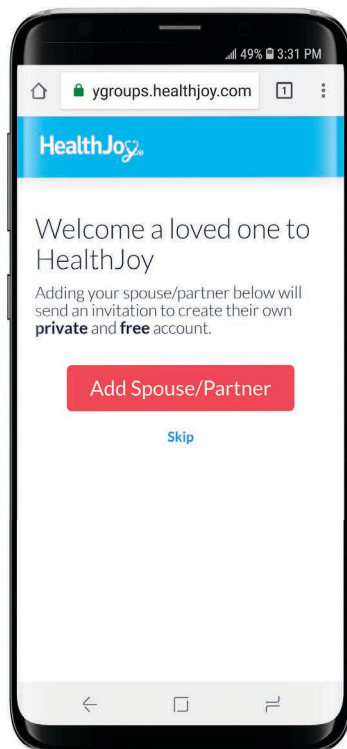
49% 3:31 PM

ygroups.healthjoy.com

1

HealthJoy

Welcome a loved one to HealthJoy

Adding your spouse/partner below will send an invitation to create their own **private** and **free** account.

Add Spouse/Partner

Skip